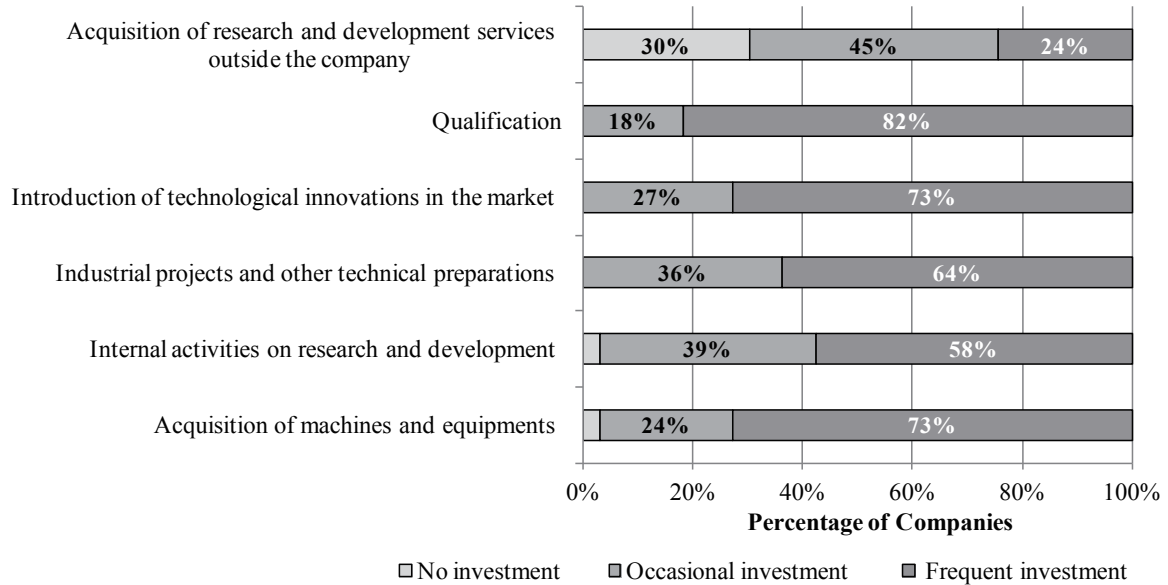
Acquisition of research and development services outside the company
30%
45%
24%

Qualification
18%
82%

Introduction of technological innovations in the market
27%
73%

Industrial projects and other technical preparations
36%
64%

Internal activities on research and development
39%
58%

Acquisition of machines and equipments
24%
73%

0%
20%
40%
60%
80%
100%
Percentage of Companies

No investment
Occasional investment
Frequent investment